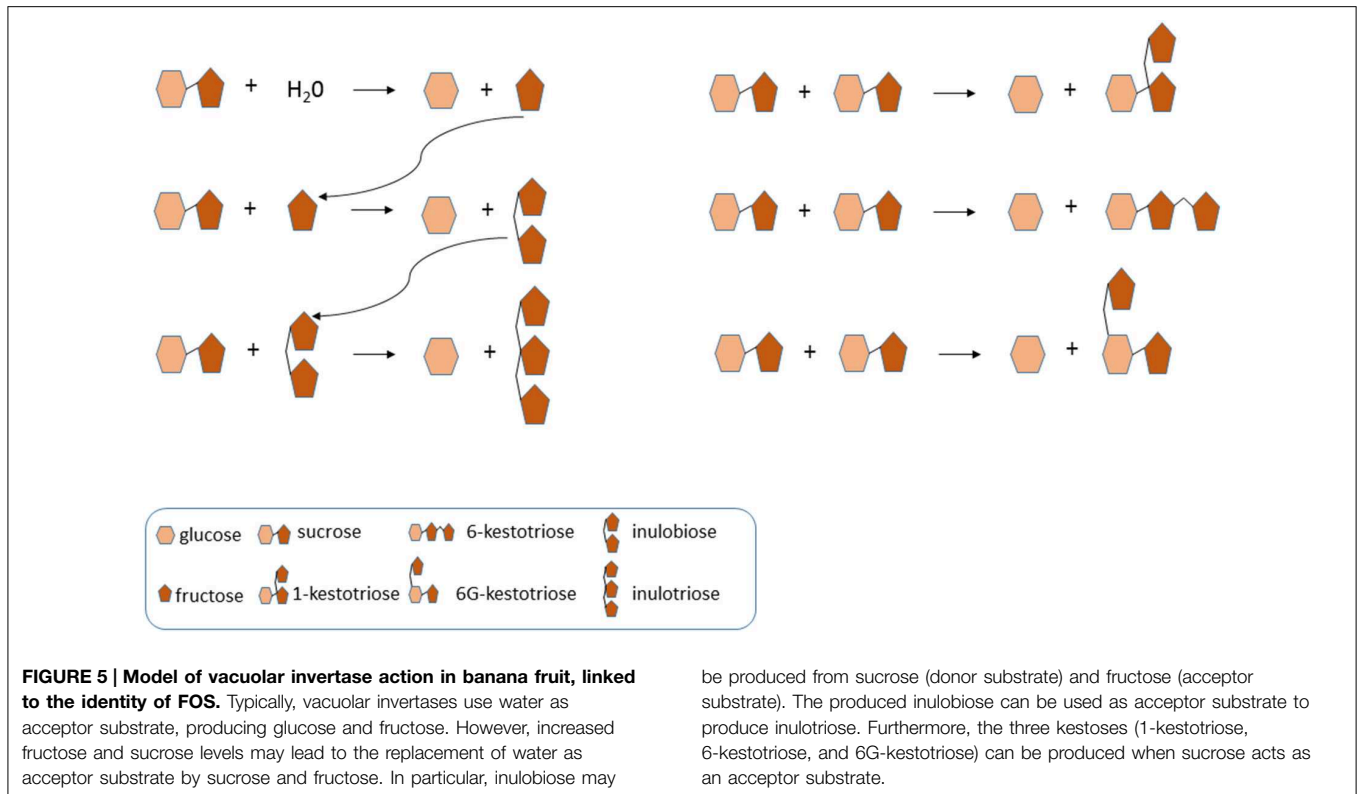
+ $H_20$ → +

+ → +

+ → +

+ → +

+ → +

+ → +

glucose sucrose 6-kestotriose inulobiose

fructose 1-kestotriose 6G-kestotriose inulotriose

**FIGURE 5 | Model of vacuolar invertase action in banana fruit, linked to the identity of FOS.** Typically, vacuolar invertases use water as acceptor substrate, producing glucose and fructose. However, increased fructose and sucrose levels may lead to the replacement of water as acceptor substrate by sucrose and fructose. In particular, inulobiose may be produced from sucrose (donor substrate) and fructose (acceptor substrate). The produced inulobiose can be used as acceptor substrate to produce inulotriose. Furthermore, the three kestoses (1-kestotriose, 6-kestotriose, and 6G-kestotriose) can be produced when sucrose acts as an acceptor substrate.